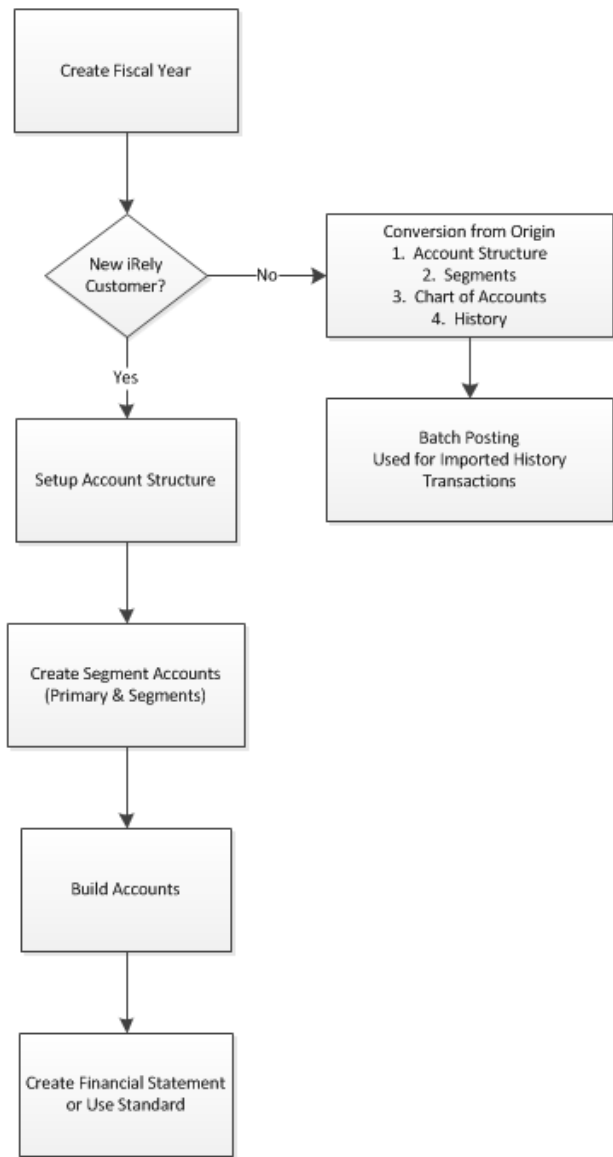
Create Fiscal Year

New iRely Customer?

No

Conversion from Origin
1. Account Structure
2. Segments
3. Chart of Accounts
4. History

Batch Posting
Used for Imported History Transactions

Yes

Setup Account Structure

Create Segment Accounts
(Primary & Segments)

Build Accounts

Create Financial Statement or Use Standard